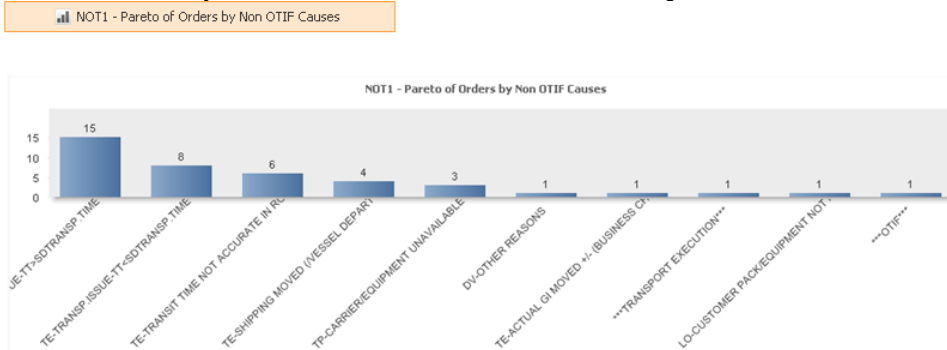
NOT1 - Pareto of Orders by Non OTIF Causes

NOT1 - Pareto of Orders by Non OTIF Causes

15
10
5
0

15
8
6
4
3
1
1
1
1
1

JE-TT>SDTRANSP.TIME
TE-TRANSP.ISSUE-TT<SDTRANSP.TIME
TE-TRANSIT TIME NOT ACCURATE IN R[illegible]
TE-SHIPPING MOVED (VESSEL DEPART
TP-CARRIER/EQUIPMENT UNAVAILABLE
DV-OTHER REASONS
TE-ACTUAL GI MOVED +/- (BUSINESS C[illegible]
***TRANSPORT EXECUTION***
LO-CUSTOMER PACK/EQUIPMENT NOT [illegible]
***OTIF***